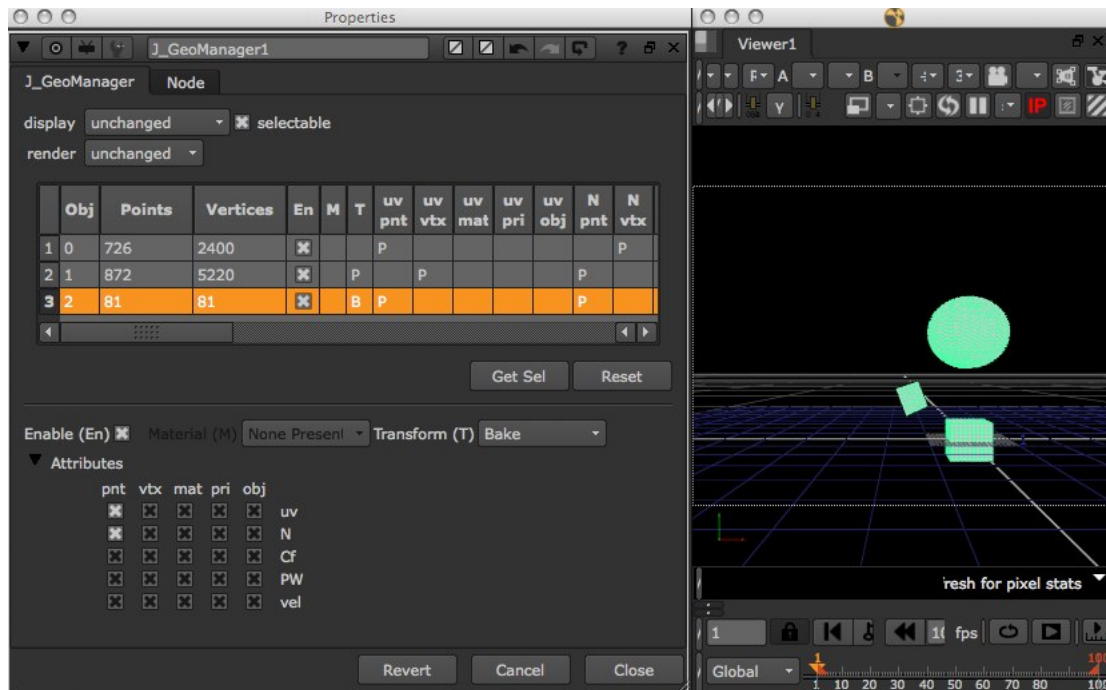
Properties

J_GeoManager1

J_GeoManager Node

display unchanged selectable

render unchanged

| | Obj | Points | Vertices | En | M | T | uv pnt | uv vtx | uv mat | uv pri | uv obj | N pnt | N vtx |
|---|---|---|---|---|---|---|---|---|---|---|---|---|---|
| 1 | 0 | 726 | 2400 | ✖ | | | P | | | | | | P |
| 2 | 1 | 872 | 5220 | ✖ | | P | | P | | | | P | |
| 3 | 2 | 81 | 81 | ✖ | | B | P | | | | | P | |

Get Sel Reset

Enable (En) Material (M) None Present Transform (T) Bake

Attributes

pnt vtx mat pri obj

uv

N

Cf

PW

vel

Revert Cancel Close

Viewer1

A B

IP

resh for pixel stats

1

10 fps

Global

1 10 20 30 40 50 60 70 80 100 100